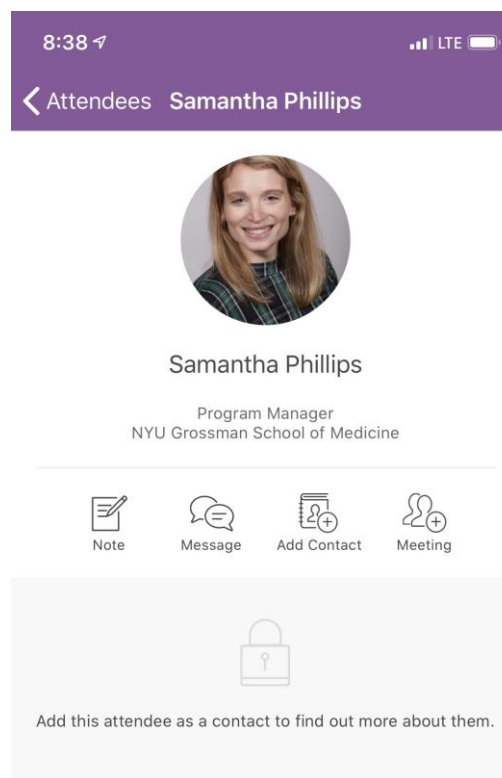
8:38

LTE

Attendees Samantha Phillips

Samantha Phillips

Program Manager
NYU Grossman School of Medicine

Note
Message
Add Contact
Meeting

Add this attendee as a contact to find out more about them.